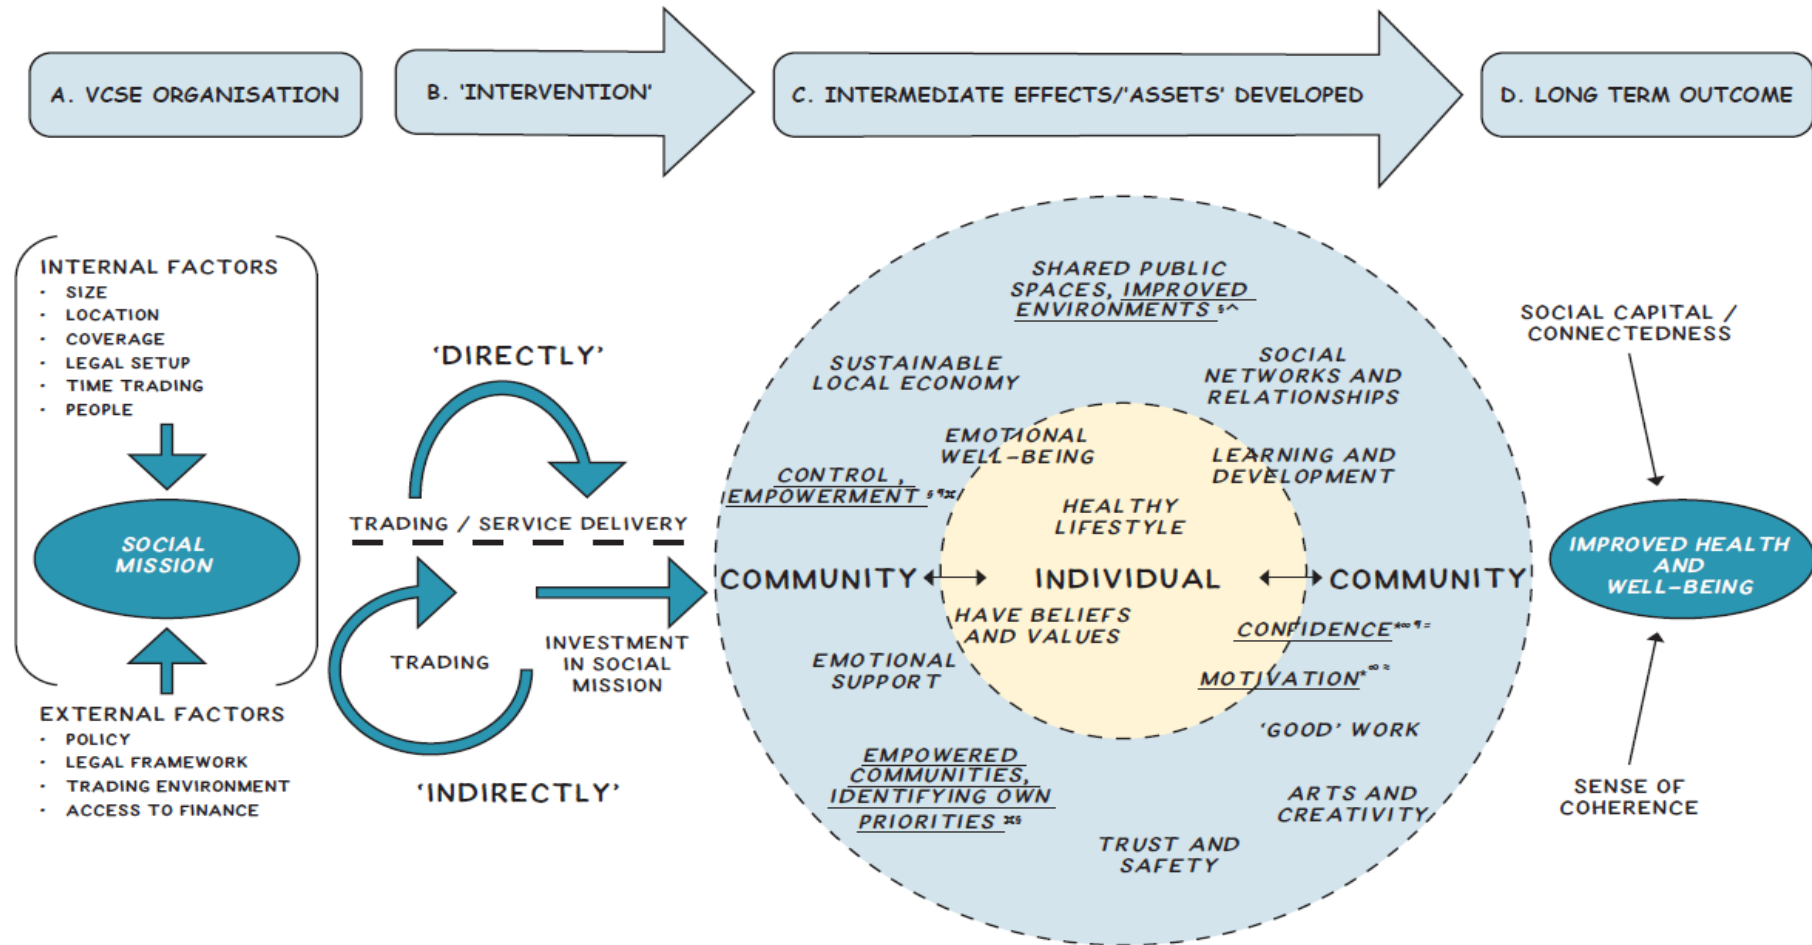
A. VCSE ORGANISATION

B. 'INTERVENTION'

C. INTERMEDIATE EFFECTS/'ASSETS' DEVELOPED

D. LONG TERM OUTCOME

INTERNAL FACTORS
- SIZE
- LOCATION
- COVERAGE
- LEGAL SETUP
- TIME TRADING
- PEOPLE

SOCIAL MISSION

EXTERNAL FACTORS
- POLICY
- LEGAL FRAMEWORK
- TRADING ENVIRONMENT
- ACCESS TO FINANCE

'DIRECTLY'

TRADING / SERVICE DELIVERY

TRADING

INVESTMENT IN SOCIAL MISSION

'INDIRECTLY'

SHARED PUBLIC SPACES, IMPROVED ENVIRONMENTS $^{§^}$

SUSTAINABLE LOCAL ECONOMY

SOCIAL NETWORKS AND RELATIONSHIPS

EMOTIONAL WELL-BEING

LEARNING AND DEVELOPMENT

CONTROL, EMPOWERMENT $^{§¶¤/}$

HEALTHY LIFESTYLE

COMMUNITY

INDIVIDUAL

COMMUNITY

HAVE BELIEFS AND VALUES

CONFIDENCE$^{*∞¶=}$

EMOTIONAL SUPPORT

MOTIVATION$^{*∞≈}$

'GOOD' WORK

EMPOWERED COMMUNITIES, IDENTIFYING OWN PRIORITIES $^{¤§}$

ARTS AND CREATIVITY

TRUST AND SAFETY

SOCIAL CAPITAL / CONNECTEDNESS

IMPROVED HEALTH AND WELL-BEING

SENSE OF COHERENCE